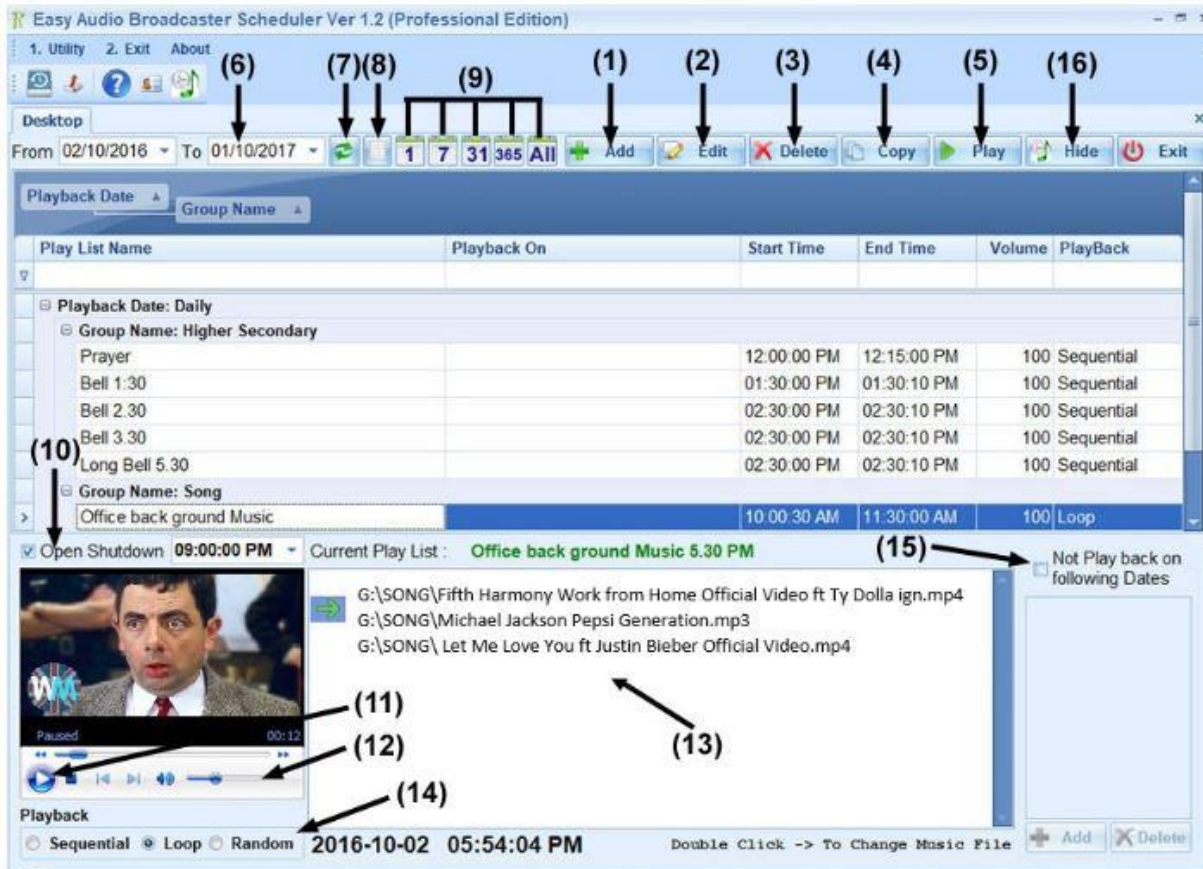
Easy Audio Broadcaster Scheduler Ver 1.2 (Professional Edition)

1. Utility 2. Exit About

(6) (7) (8) (9) (1) (2) (3) (4) (5) (16)

Desktop

From 02/10/2016 To 01/10/2017 1 7 31 365 All Add Edit Delete Copy Play Hide Exit

Playback Date Group Name

| Play List Name | Playback On | Start Time | End Time | Volume | PlayBack |
|---|---|---|---|---|---|
| Playback Date: Daily | | | | | |
| Group Name: Higher Secondary | | | | | |
| Prayer | | 12:00:00 PM | 12:15:00 PM | 100 | Sequential |
| Bell 1:30 | | 01:30:00 PM | 01:30:10 PM | 100 | Sequential |
| Bell 2.30 | | 02:30:00 PM | 02:30:10 PM | 100 | Sequential |
| Bell 3.30 | | 02:30:00 PM | 02:30:10 PM | 100 | Sequential |
| Long Bell 5.30 | | 02:30:00 PM | 02:30:10 PM | 100 | Sequential |
| Group Name: Song | | | | | |
| Office back ground Music | | 10:00:30 AM | 11:30:00 AM | 100 | Loop |

(10)

Open Shutdown 09:00:00 PM Current Play List : Office back ground Music 5.30 PM

(15) Not Play back on following Dates

G:\SONG\Fifth Harmony Work from Home Official Video ft Ty Dolla ign.mp4
G:\SONG\Michael Jackson Pepsi Generation.mp3
G:\SONG\ Let Me Love You ft Justin Bieber Official Video.mp4

Paused 00:12

(11)

(12)

(13)

(14)

Playback

Sequential Loop Random 2016-10-02 05:54:04 PM Double Click -> To Change Music File Add Delete